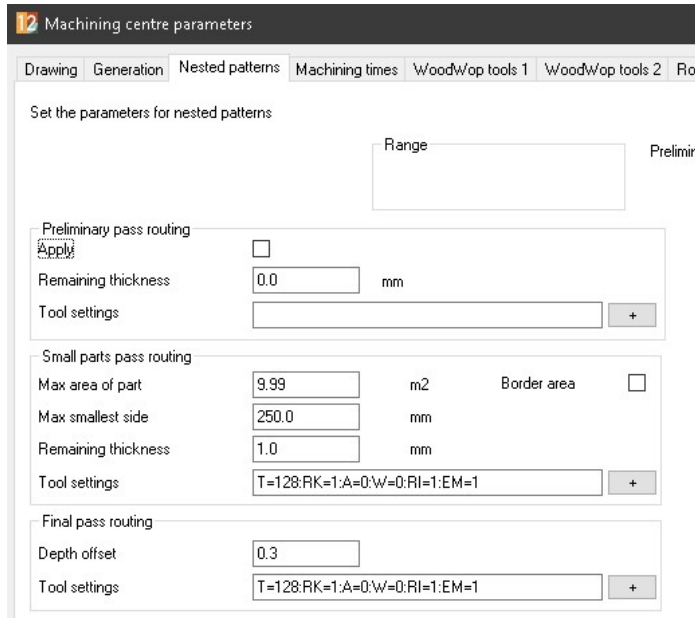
12 Machining centre parameters

Drawing | Generation | Nested patterns | Machining times | WoodWop tools 1 | WoodWop tools 2 | Ro

Set the parameters for nested patterns

Range

Prelimir

Preliminary pass routing
Apply
Remaining thickness 0.0 mm
Tool settings +

Small parts pass routing
Max area of part 9.99 m2 Border area
Max smallest side 250.0 mm
Remaining thickness 1.0 mm
Tool settings T=128:RK=1:A=0:W=0:RI=1:EM=1 +

Final pass routing
Depth offset 0.3
Tool settings T=128:RK=1:A=0:W=0:RI=1:EM=1 +